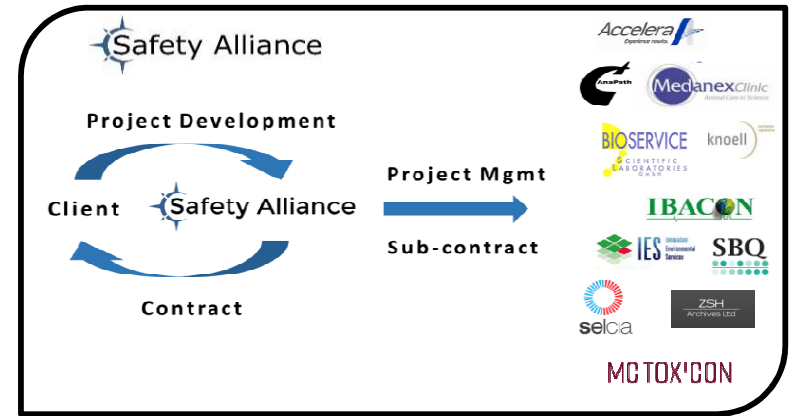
Safety Alliance

Project Development

Client

Safety Alliance

Contract

Project Mgmt

Sub-contract

Accelera
Experience results.

AnaPath

Medanex Clinic
Animal Care in Science

BIOSERVICE
SCIENTIFIC LABORATORIES GmbH

knoell

IBACON

IES
Innovative Environmental Services

SBQ

selcia

ZSH
Archives Ltd

MC TOX'CON